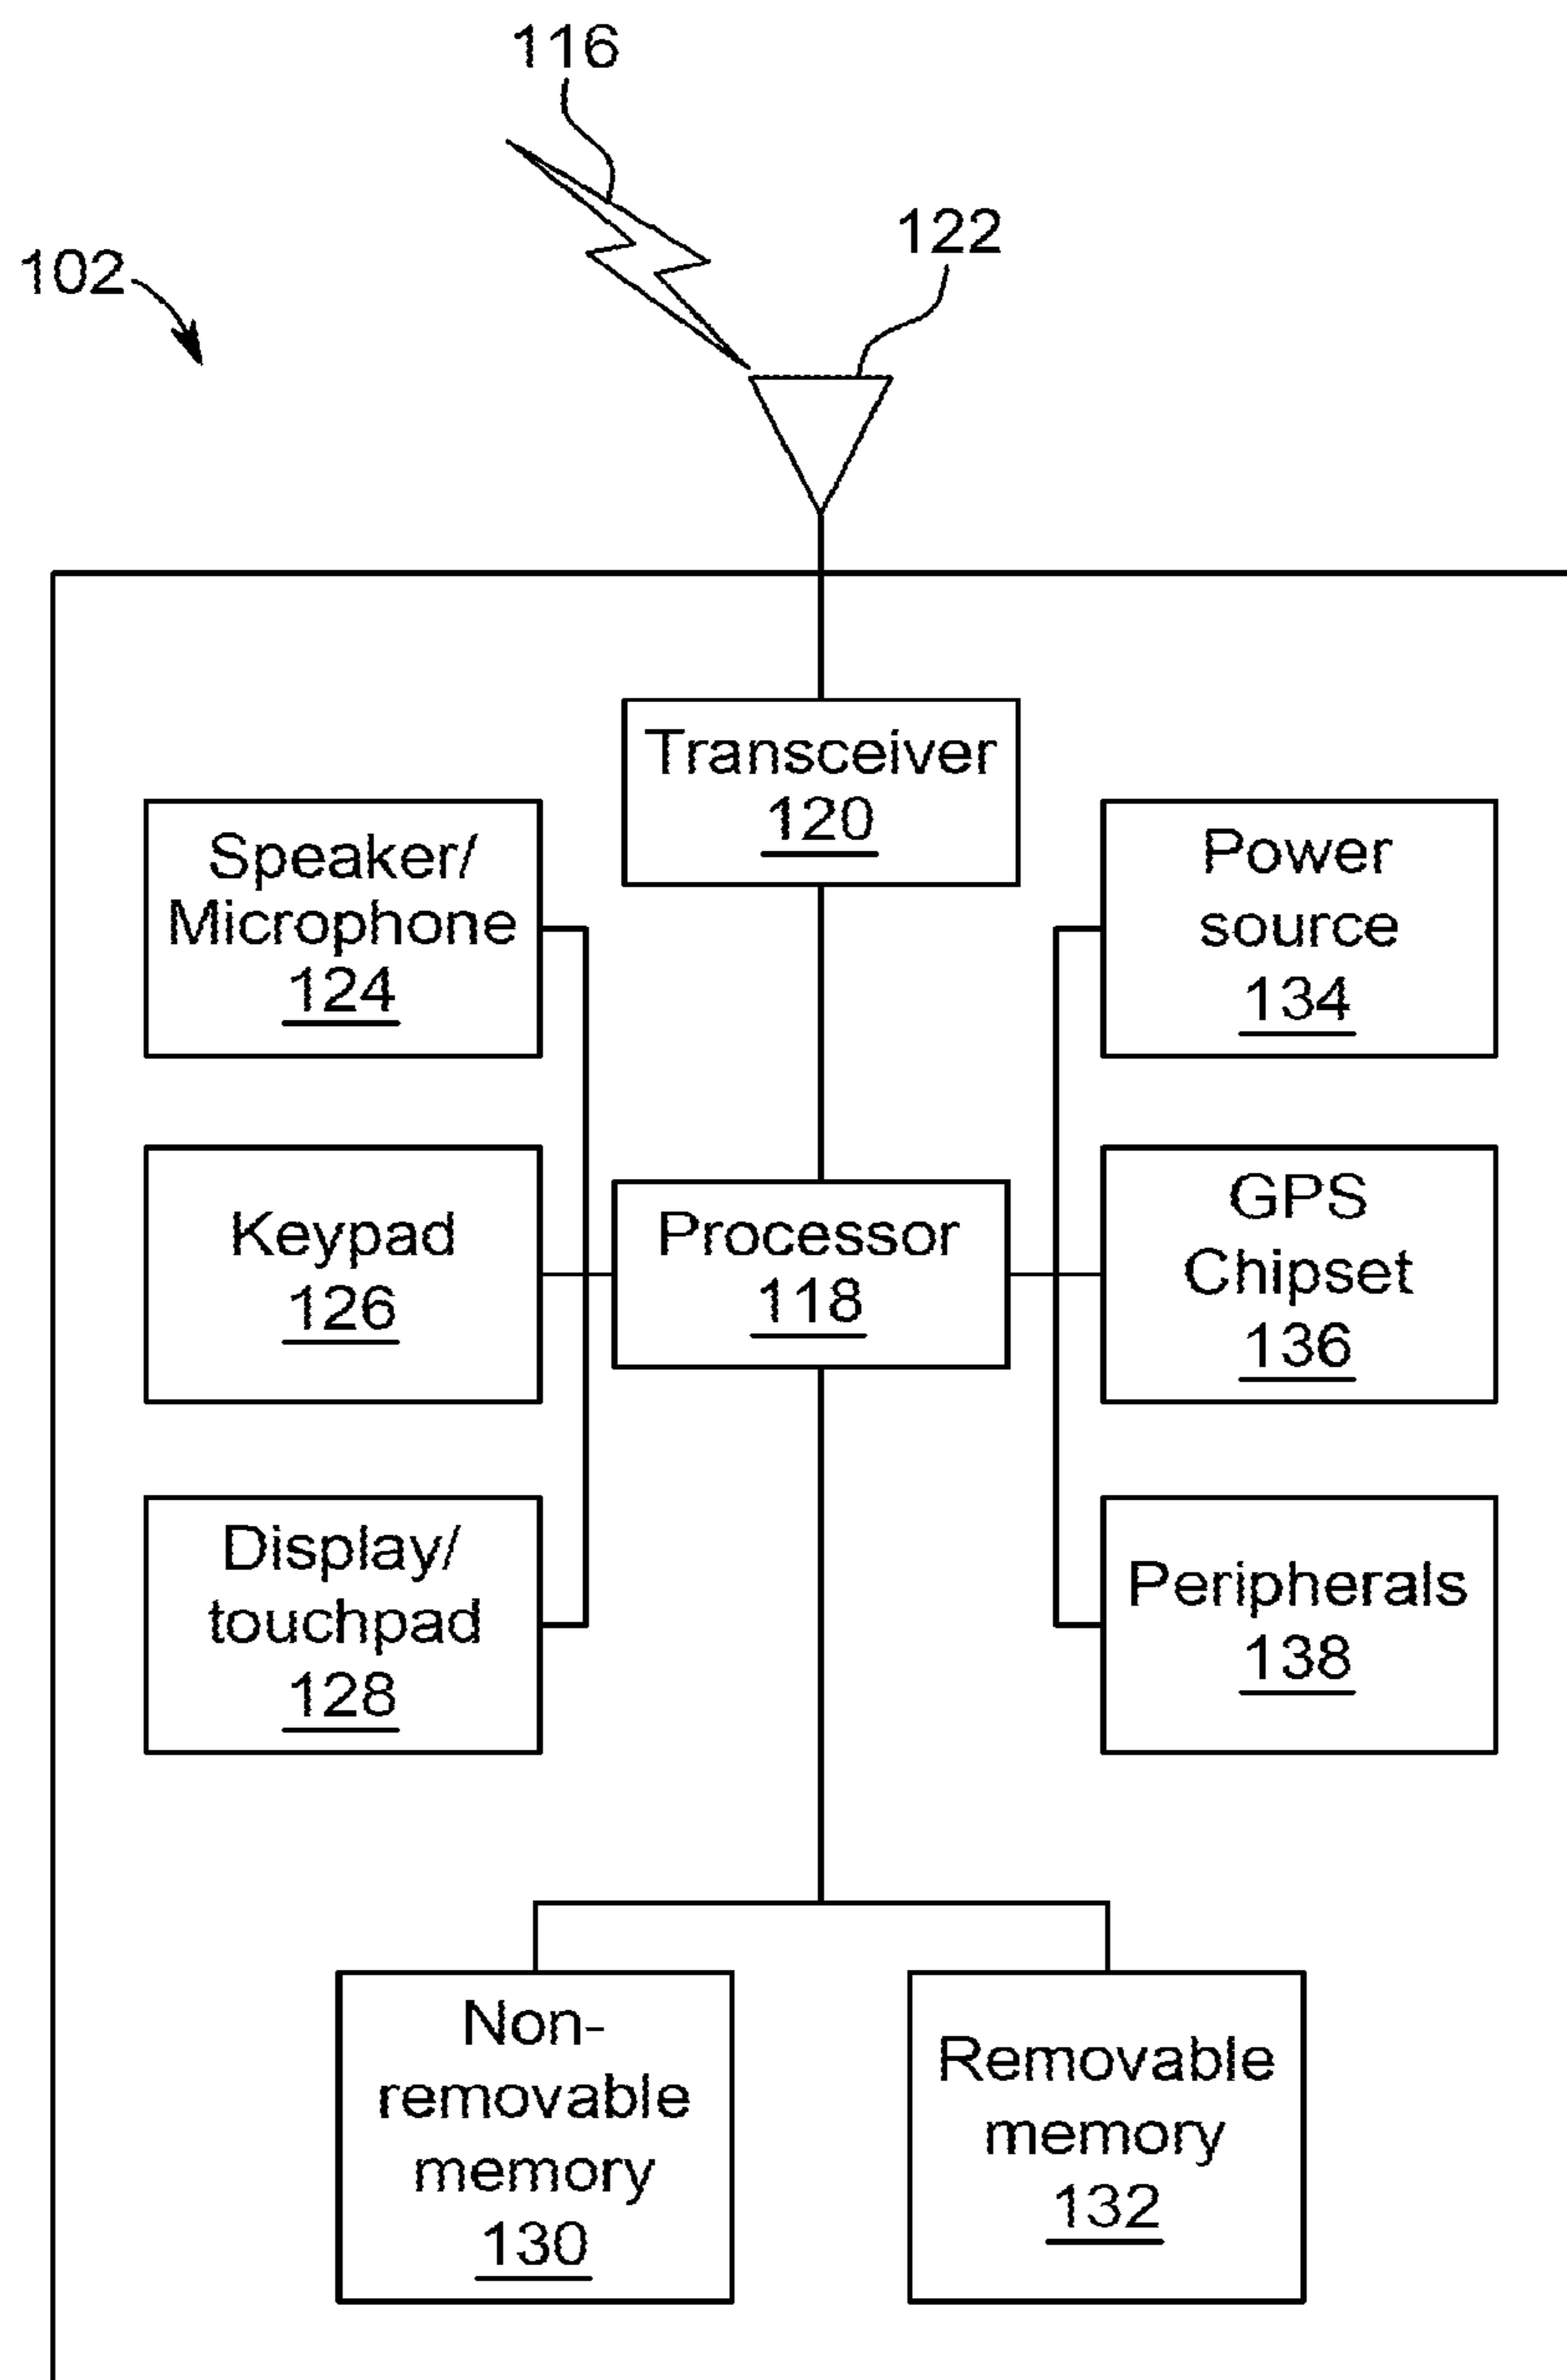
116

122

102

Transceiver
120

Speaker/
Microphone
124

Power
source
134

Keypad
126

Processor
118

GPS
Chipset
136

Display/
touchpad
128

Peripherals
138

Non-
removable
memory
130

Removable
memory
132